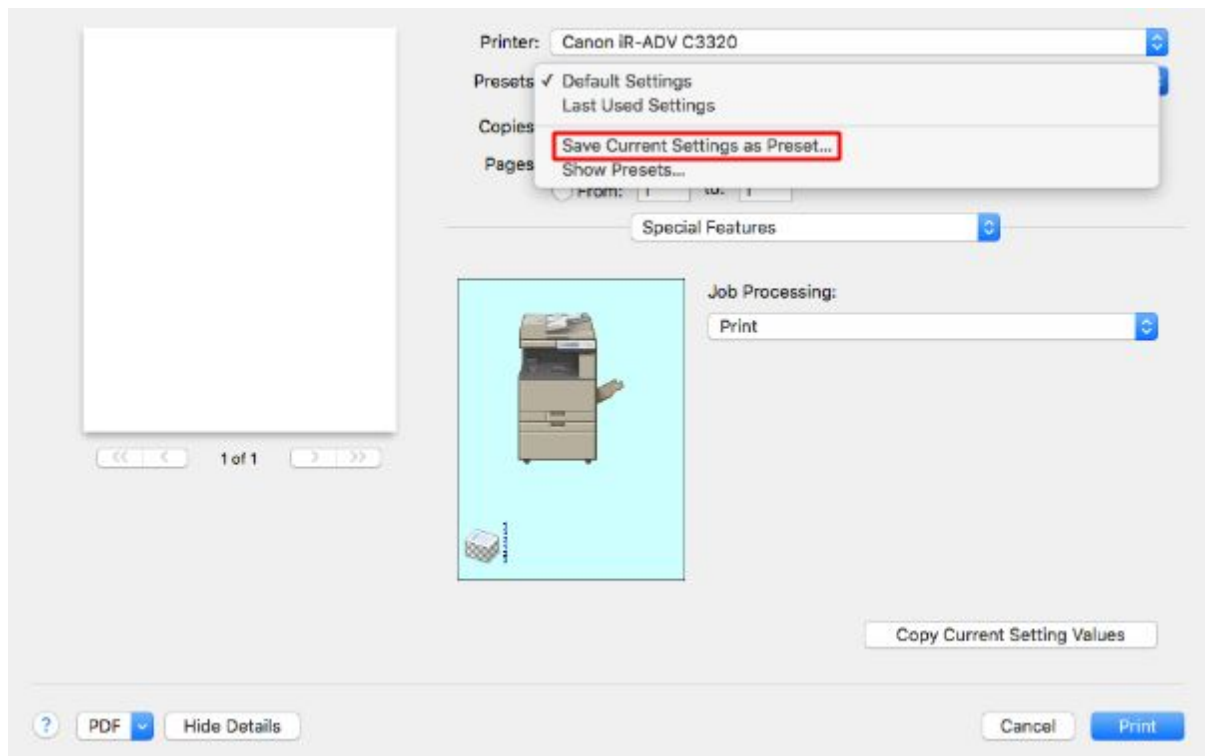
Printer: Canon iR-ADV C3320

Presets ✓ Default Settings
Last Used Settings

Copies

Save Current Settings as Preset...

Pages Show Presets...

From: 1 to: 1

Special Features

Job Processing:

Print

1 of 1

Copy Current Setting Values

?

PDF

Hide Details

Cancel

Print